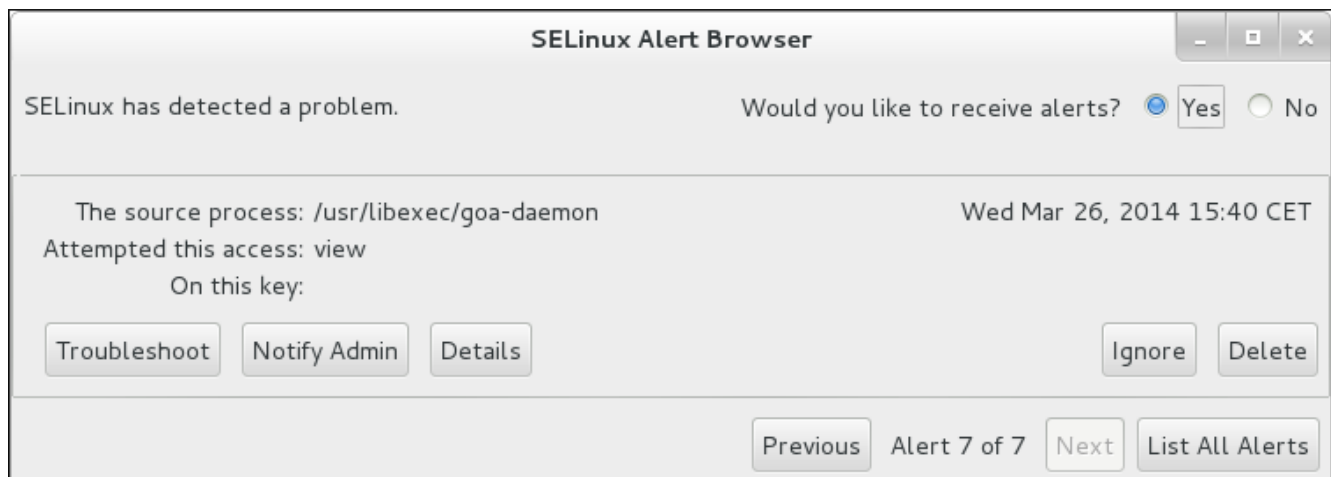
SELinux Alert Browser

SELinux has detected a problem.

Would you like to receive alerts? Yes No

The source process: /usr/libexec/goa-daemon
Attempted this access: view
On this key:

Wed Mar 26, 2014 15:40 CET

Troubleshoot Notify Admin Details Ignore Delete

Previous Alert 7 of 7 Next List All Alerts